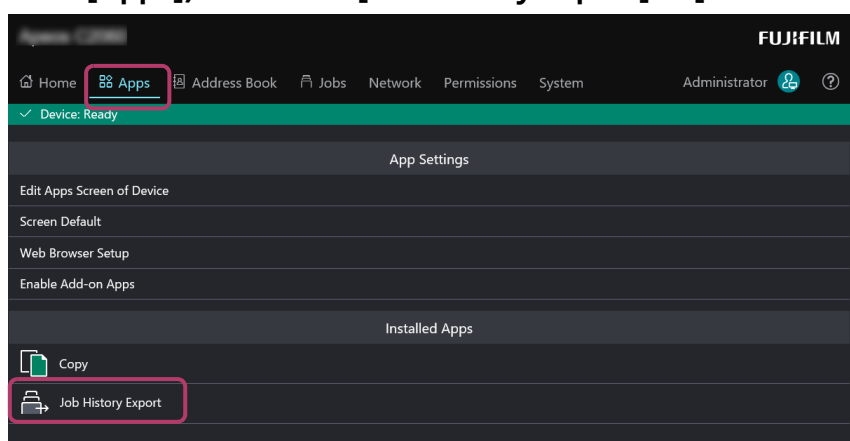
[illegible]

FUJIFILM

Home Apps Address Book Jobs Network Permissions System Administrator ?

Device: Ready

App Settings

Edit Apps Screen of Device

Screen Default

Web Browser Setup

Enable Add-on Apps

Installed Apps

Copy

Job History Export